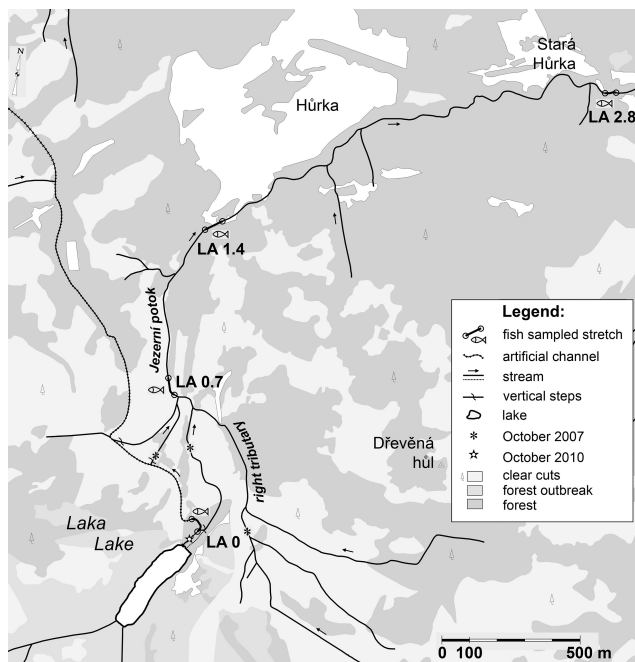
N

Stará Hůrka

Hůrka

LA 2.8

LA 1.4

Jezerní potok

LA 0.7

right tributary

Laka Lake

LA 0

Dřevěná hůl

Legend:
fish sampled stretch
artificial channel
stream
vertical steps
lake
* October 2007
☆ October 2010
clear cuts
forest outbreak
forest

0 100 500 m